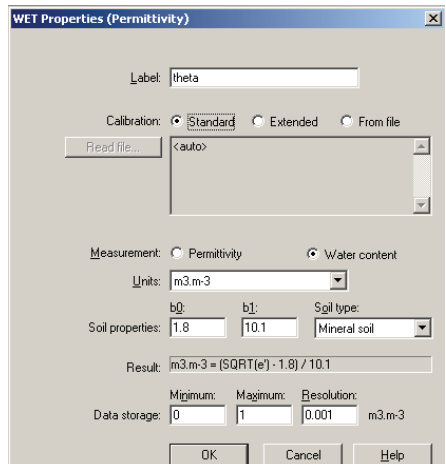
WET Properties (Permittivity)

Label: theta

Calibration: Standard Extended From file

Read file...

<auto>

Measurement: Permittivity Water content

Units: m3.m-3

b0: b1: Soil type:

Soil properties: 1.8 10.1 Mineral soil

Result: m3.m-3 = (SQRT(e') - 1.8) / 10.1

Minimum: Maximum: Resolution:

Data storage: 0 1 0.001 m3.m-3

OK Cancel Help